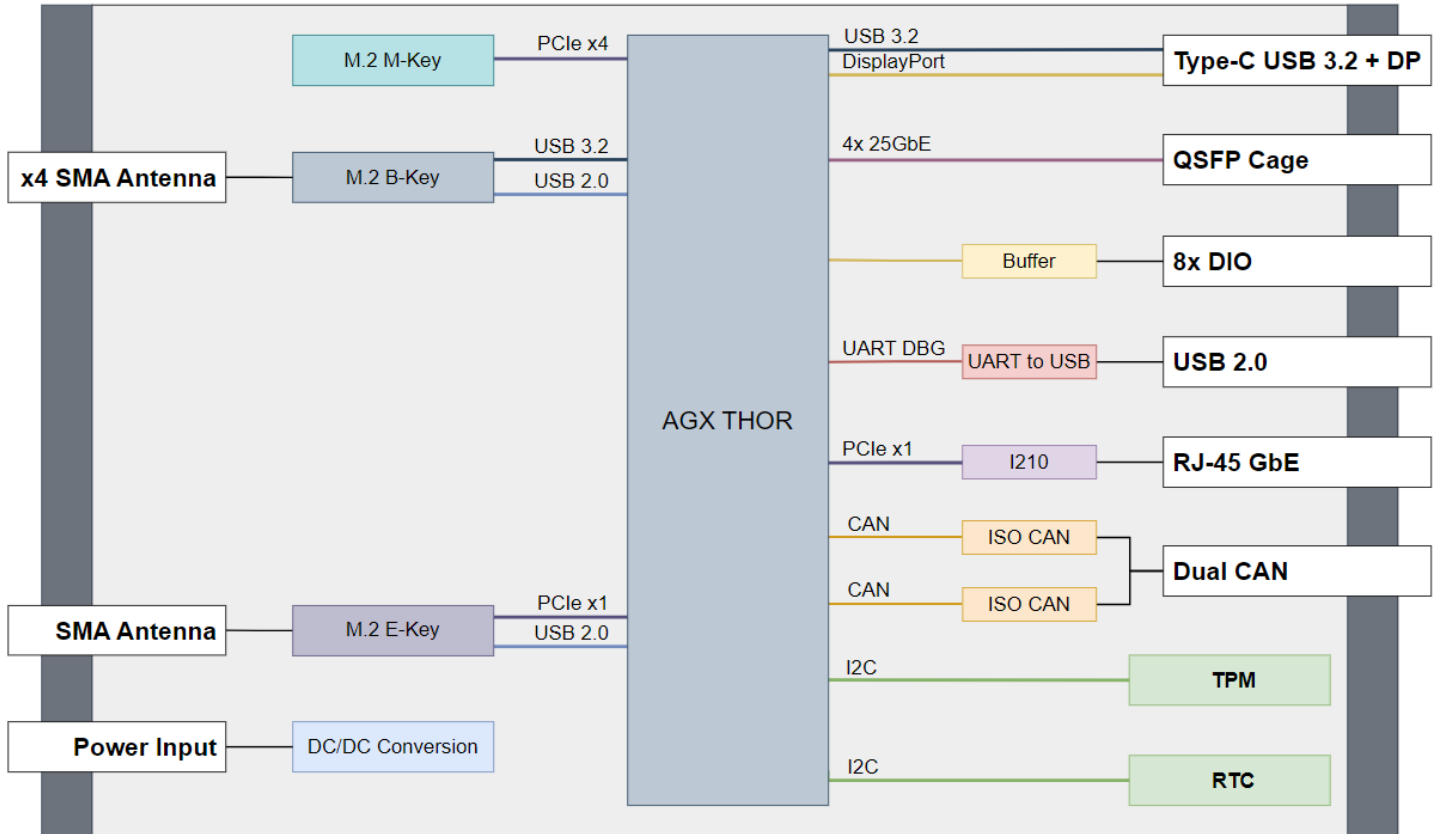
M.2 M-Key
PCIe x4
USB 3.2
DisplayPort
Type-C USB 3.2 + DP
x4 SMA Antenna
M.2 B-Key
USB 3.2
USB 2.0
4x 25GbE
QSFP Cage
Buffer
8x DIO
UART DBG
UART to USB
USB 2.0
AGX THOR
PCIe x1
I210
RJ-45 GbE
CAN
ISO CAN
Dual CAN
CAN
ISO CAN
SMA Antenna
M.2 E-Key
PCIe x1
USB 2.0
I2C
TPM
Power Input
DC/DC Conversion
I2C
RTC